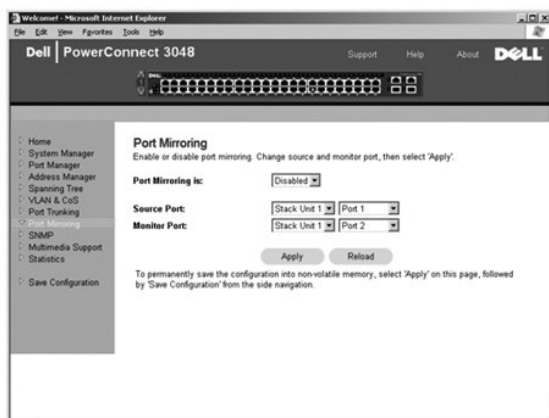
Welcome! - Microsoft Internet Explorer

File Edit View Favorites Tools Help

Dell | PowerConnect 3048

Support Help About DELL

Home
System Manager
Port Manager
Address Manager
Spanning Tree
VLAN & CoS
Port Trunking
Port Mirroring
SNMP
Multimedia Support
Statistics

Save Configuration

Port Mirroring

Enable or disable port mirroring. Change source and monitor port, then select 'Apply'.

Port Mirroring is: Disabled

Source Port: Stack Unit 1 Port 1

Monitor Port: Stack Unit 1 Port 2

Apply Reload

To permanently save the configuration into non-volatile memory, select 'Apply' on this page, followed by 'Save Configuration' from the side navigation.